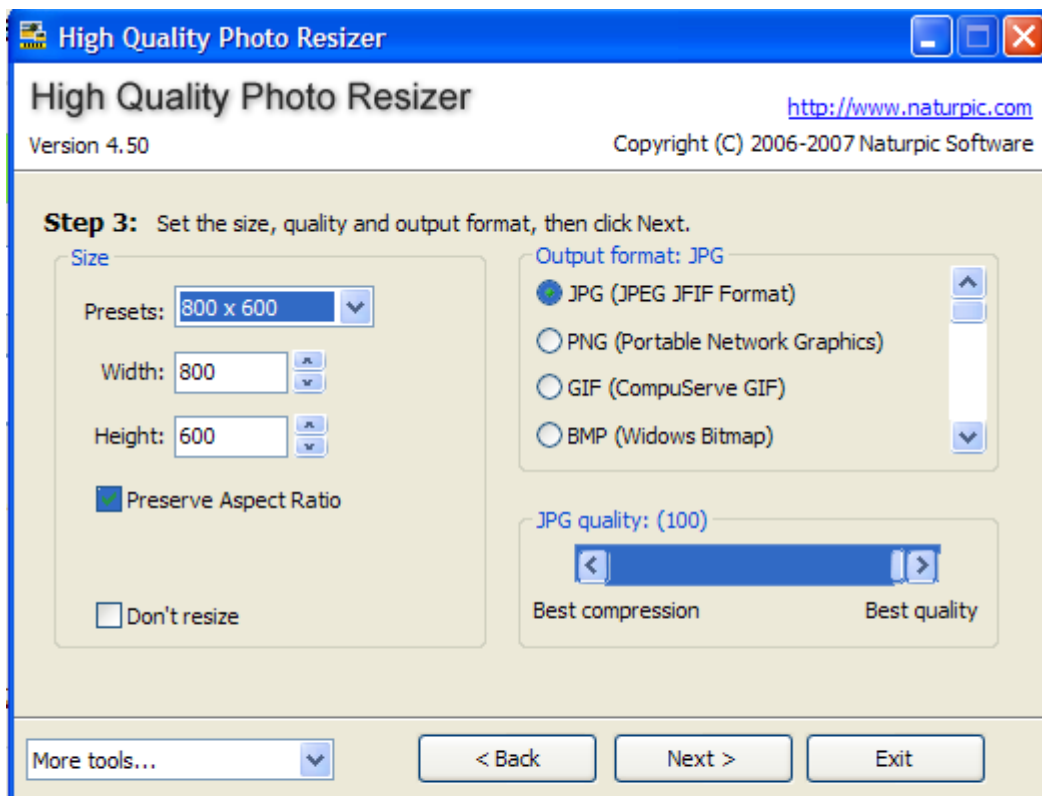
High Quality Photo Resizer

High Quality Photo Resizer

http://www.naturpic.com

Version 4.50

Copyright (C) 2006-2007 Naturpic Software

Step 3: Set the size, quality and output format, then click Next.

Size

Presets: 800 x 600

Width: 800

Height: 600

Preserve Aspect Ratio

Don't resize

Output format: JPG

JPG (JPEG JFIF Format)

PNG (Portable Network Graphics)

GIF (CompuServe GIF)

BMP (Widows Bitmap)

JPG quality: (100)

Best compression

Best quality

More tools...

< Back

Next >

Exit